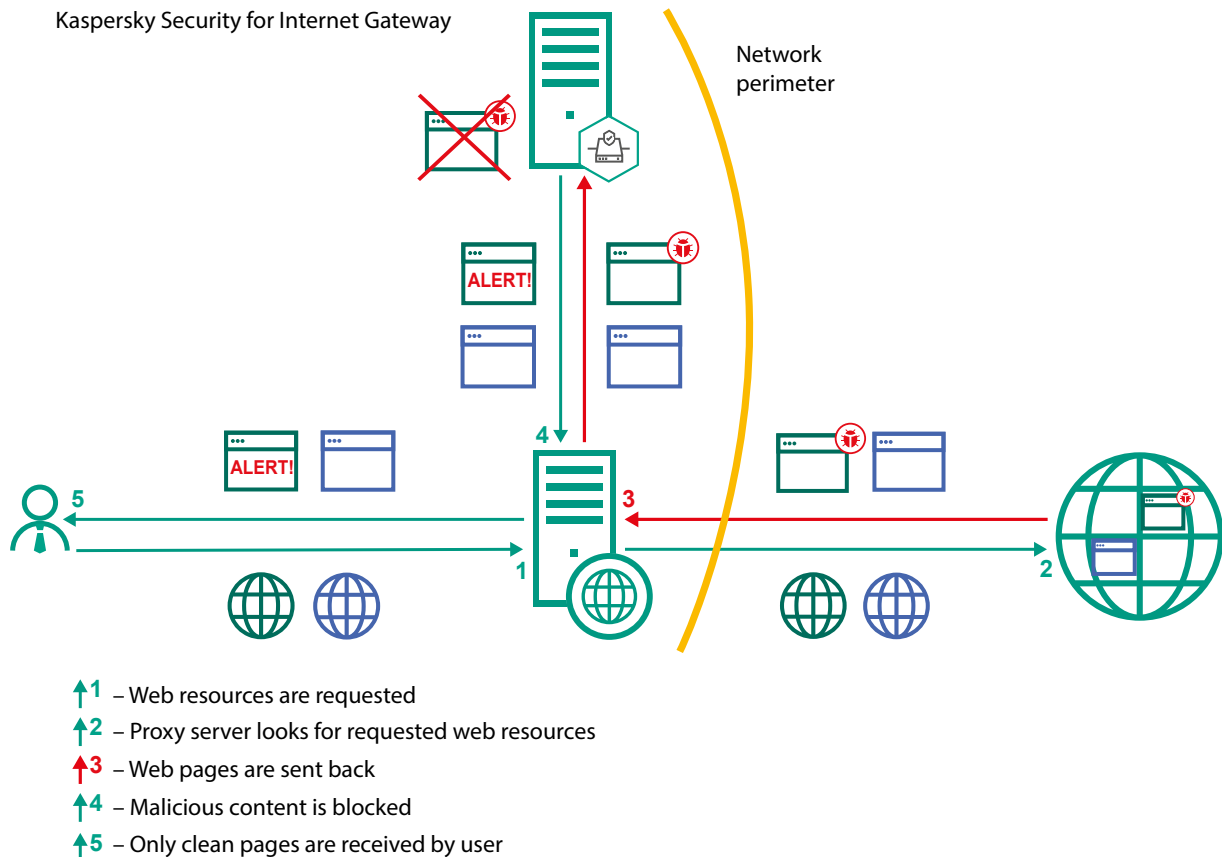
Kaspersky Security for Internet Gateway

Network perimeter

ALERT!

4

ALERT!

5

3

1

2

1 – Web resources are requested

2 – Proxy server looks for requested web resources

3 – Web pages are sent back

4 – Malicious content is blocked

5 – Only clean pages are received by user